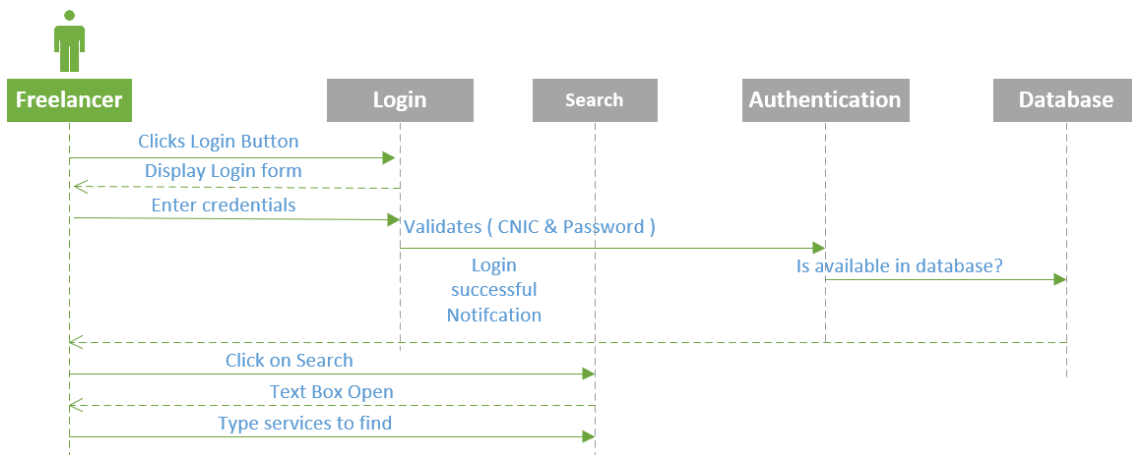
Freelancer

Login

Search

Authentication

Database

Clicks Login Button

Display Login form

Enter credentials

Validates ( CNIC & Password )

Is available in database?

Login successful Notifcation

Click on Search

Text Box Open

Type services to find